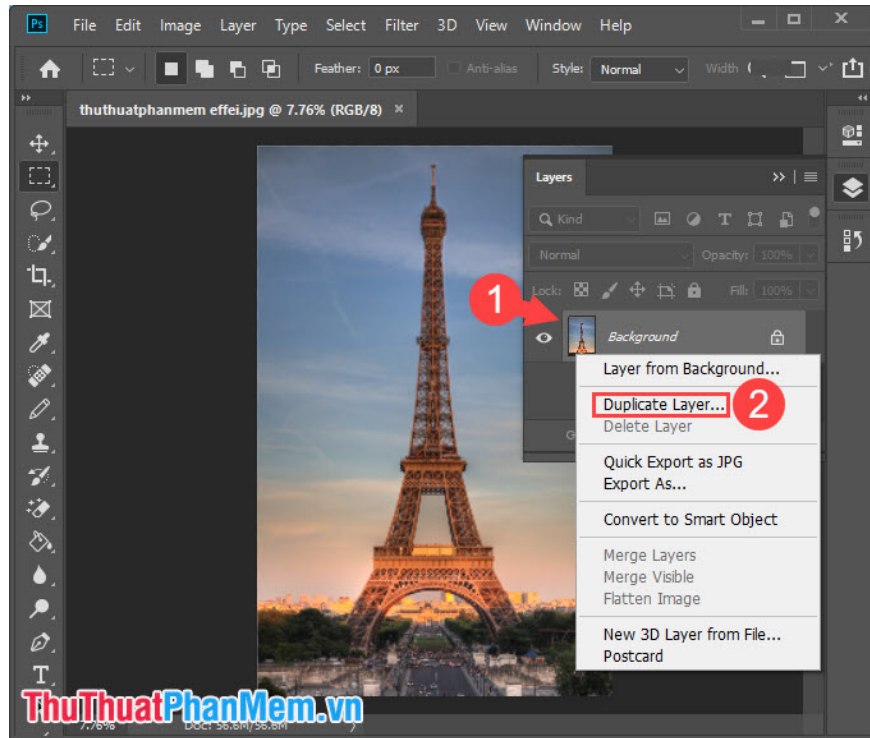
Ps File Edit Image Layer Type Select Filter 3D View Window Help

Feather: 0 px Anti-alias Style: Normal Width

thuthuatphanmem effei.jpg @ 7.76% (RGB/8) ×

Layers

Kind

Normal Opacity: 100%

Lock: Fill: 100%

1

Background

Layer from Background...

Duplicate Layer... 2

Delete Layer

Quick Export as JPG

Export As...

Convert to Smart Object

Merge Layers

Merge Visible

Flatten Image

New 3D Layer from File...

Postcard

7.76% Doc: 56.8M/56.8M

ThuThuatPhanMem.vn